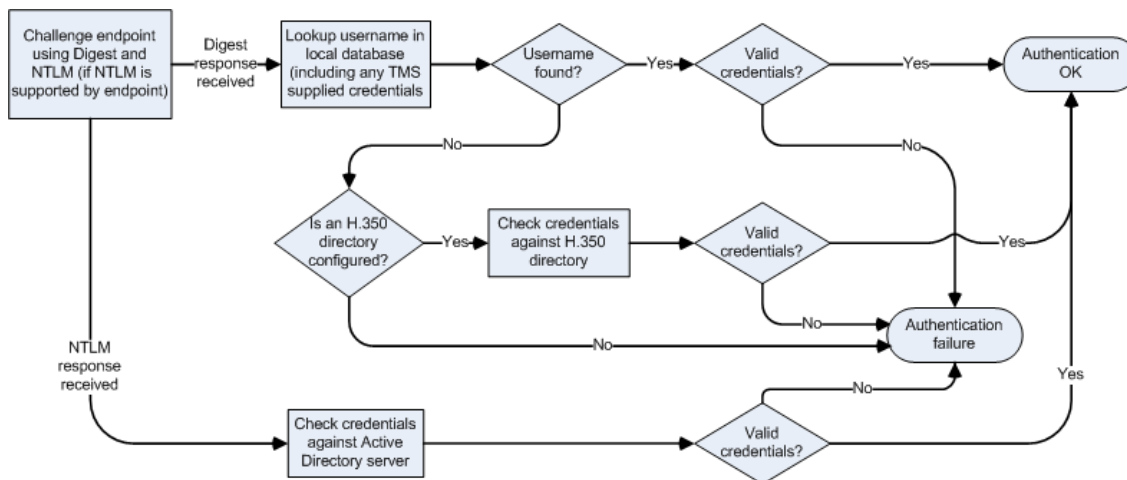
Challenge endpoint using Digest and NTLM (if NTLM is supported by endpoint)

Digest response received

Lookup username in local database (including any TMS supplied credentials

Username found?

Yes

Valid credentials?

Yes

Authentication OK

No

No

Is an H.350 directory configured?

Yes

Check credentials against H.350 directory

Valid credentials?

Yes

No

Authentication failure

No

NTLM response received

No

Yes

Check credentials against Active Directory server

Valid credentials?